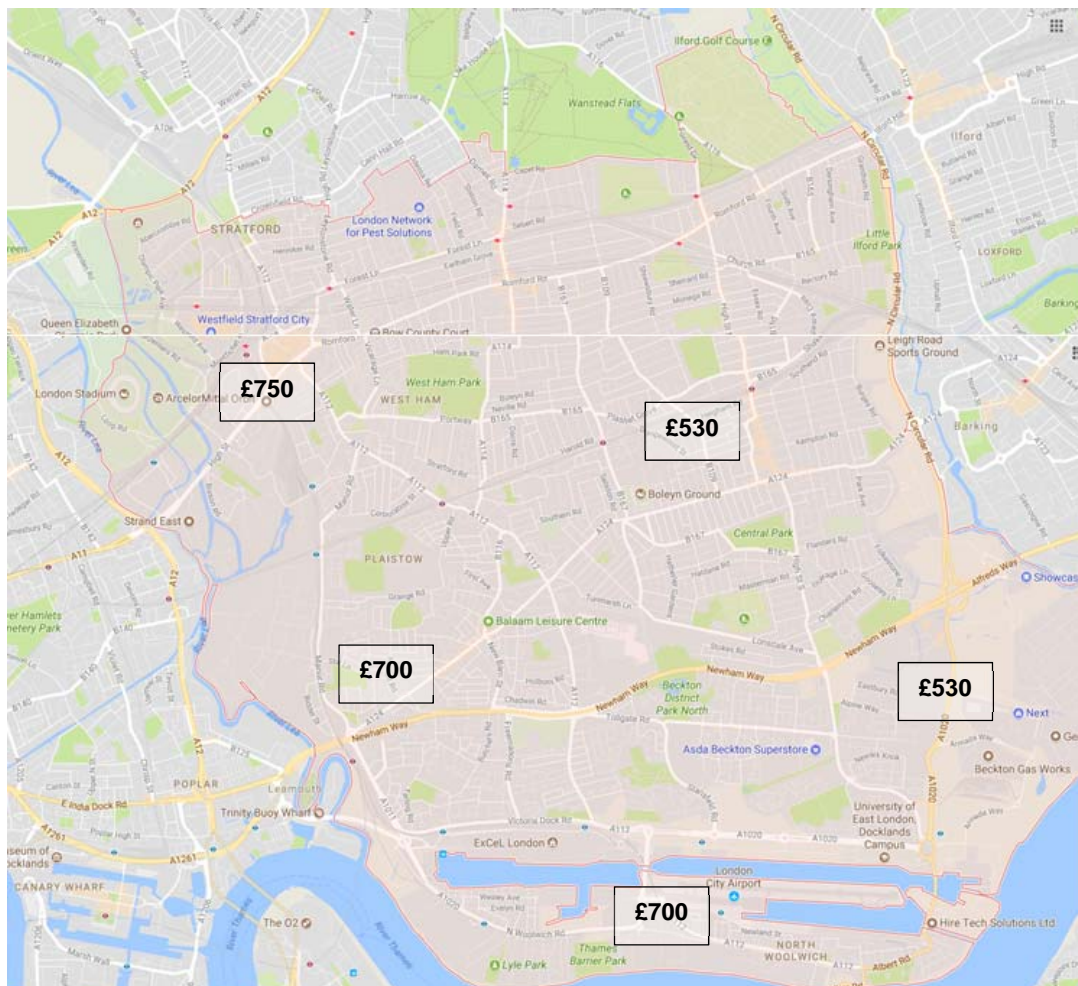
Ilford Golf Course
Wanstead Flats
N Circular Rd
Ilford
A12
STRATFORD
London Network for Pest Solutions
Little Ilford Park
LOXFORD
Barking
Queen Elizabeth
Westfield Stratford City
Bow County Court
Leigh Road Sports Ground
London Stadium
ArcelorMittal Orbit
£750
West Ham Park
WEST HAM
£530
Barking
Boleyn Ground
Strand East
Central Park
PLAISTOW
A11
A12
Alfreds Way
Showcase
Balaam Leisure Centre
£700
Newham Way
£530
Beckton District Park North
Newham Way
Next
Asda Beckton Superstore
POPLAR
Leamouth
Beckton Gas Works
E India Dock Rd
Trinity Buoy Wharf
University of East London, Docklands Campus
A1020
ExCeL London
A1261
CANARY WHARF
London City Airport
The O2
£700
Hire Tech Solutions Ltd
N Woolwich Rd
NORTH WOOLWICH
Thames Barrier Park
Lyle Park
Albert Rd